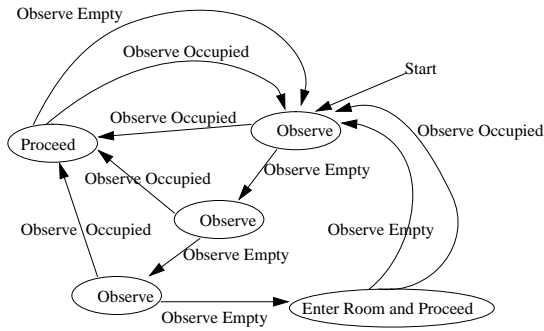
Observe Empty

Observe Occupied

Start

Observe Occupied

Observe Occupied

Proceed

Observe

Observe Empty

Observe Occupied

Observe

Observe Occupied

Observe Empty

Observe Empty

Observe

Enter Room and Proceed

Observe Empty